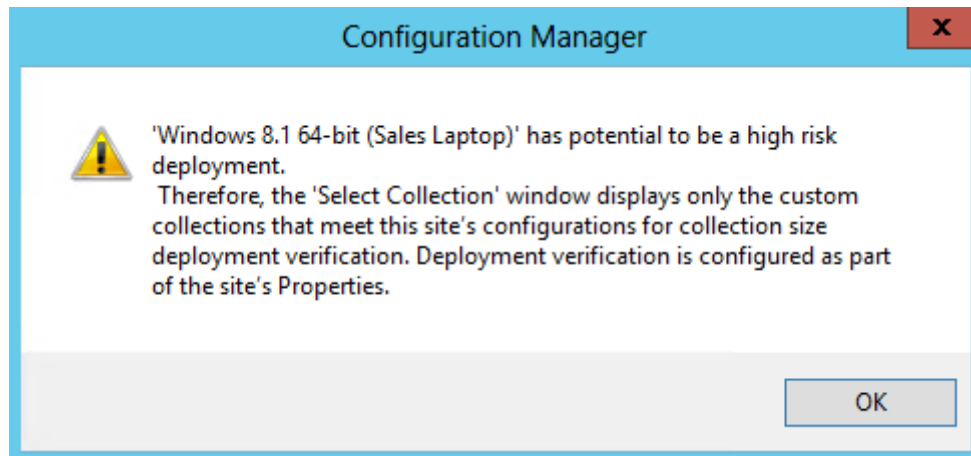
Configuration Manager

x

'Windows 8.1 64-bit (Sales Laptop)' has potential to be a high risk deployment.
Therefore, the 'Select Collection' window displays only the custom collections that meet this site's configurations for collection size deployment verification. Deployment verification is configured as part of the site's Properties.

OK